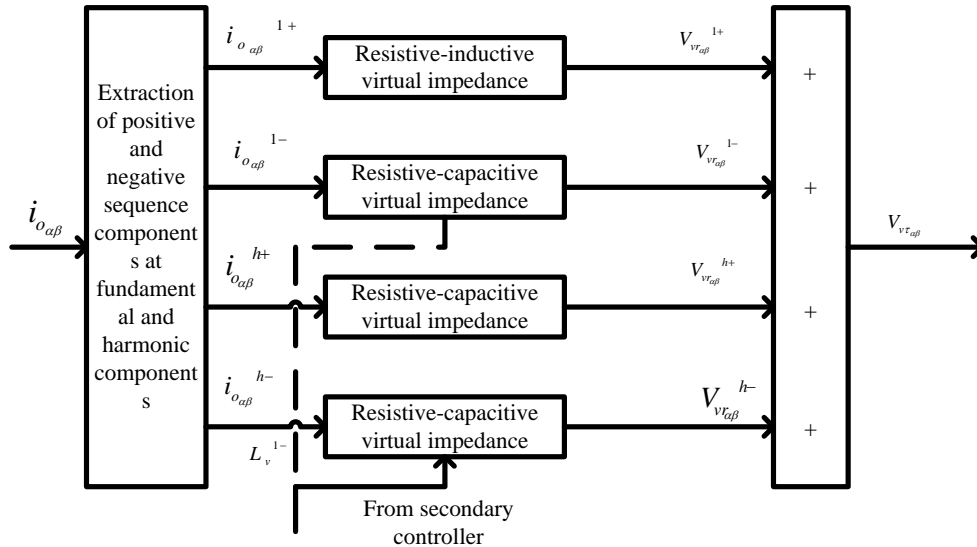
$i_{o_{\alpha\beta}}$

Extraction of positive and negative sequence components at fundamental and harmonic components

$i_{o_{\alpha\beta}}^{1+}$

Resistive-inductive virtual impedance

$V_{vr_{\alpha\beta}}^{1+}$

$i_{o_{\alpha\beta}}^{1-}$

Resistive-capacitive virtual impedance

$V_{vr_{\alpha\beta}}^{1-}$

$i_{o_{\alpha\beta}}^{h+}$

Resistive-capacitive virtual impedance

$V_{vr_{\alpha\beta}}^{h+}$

$i_{o_{\alpha\beta}}^{h-}$

Resistive-capacitive virtual impedance

$V_{vr_{\alpha\beta}}^{h-}$

$L_{v}^{1-}$

From secondary controller

+

+

+

+

$V_{vr_{\alpha\beta}}$